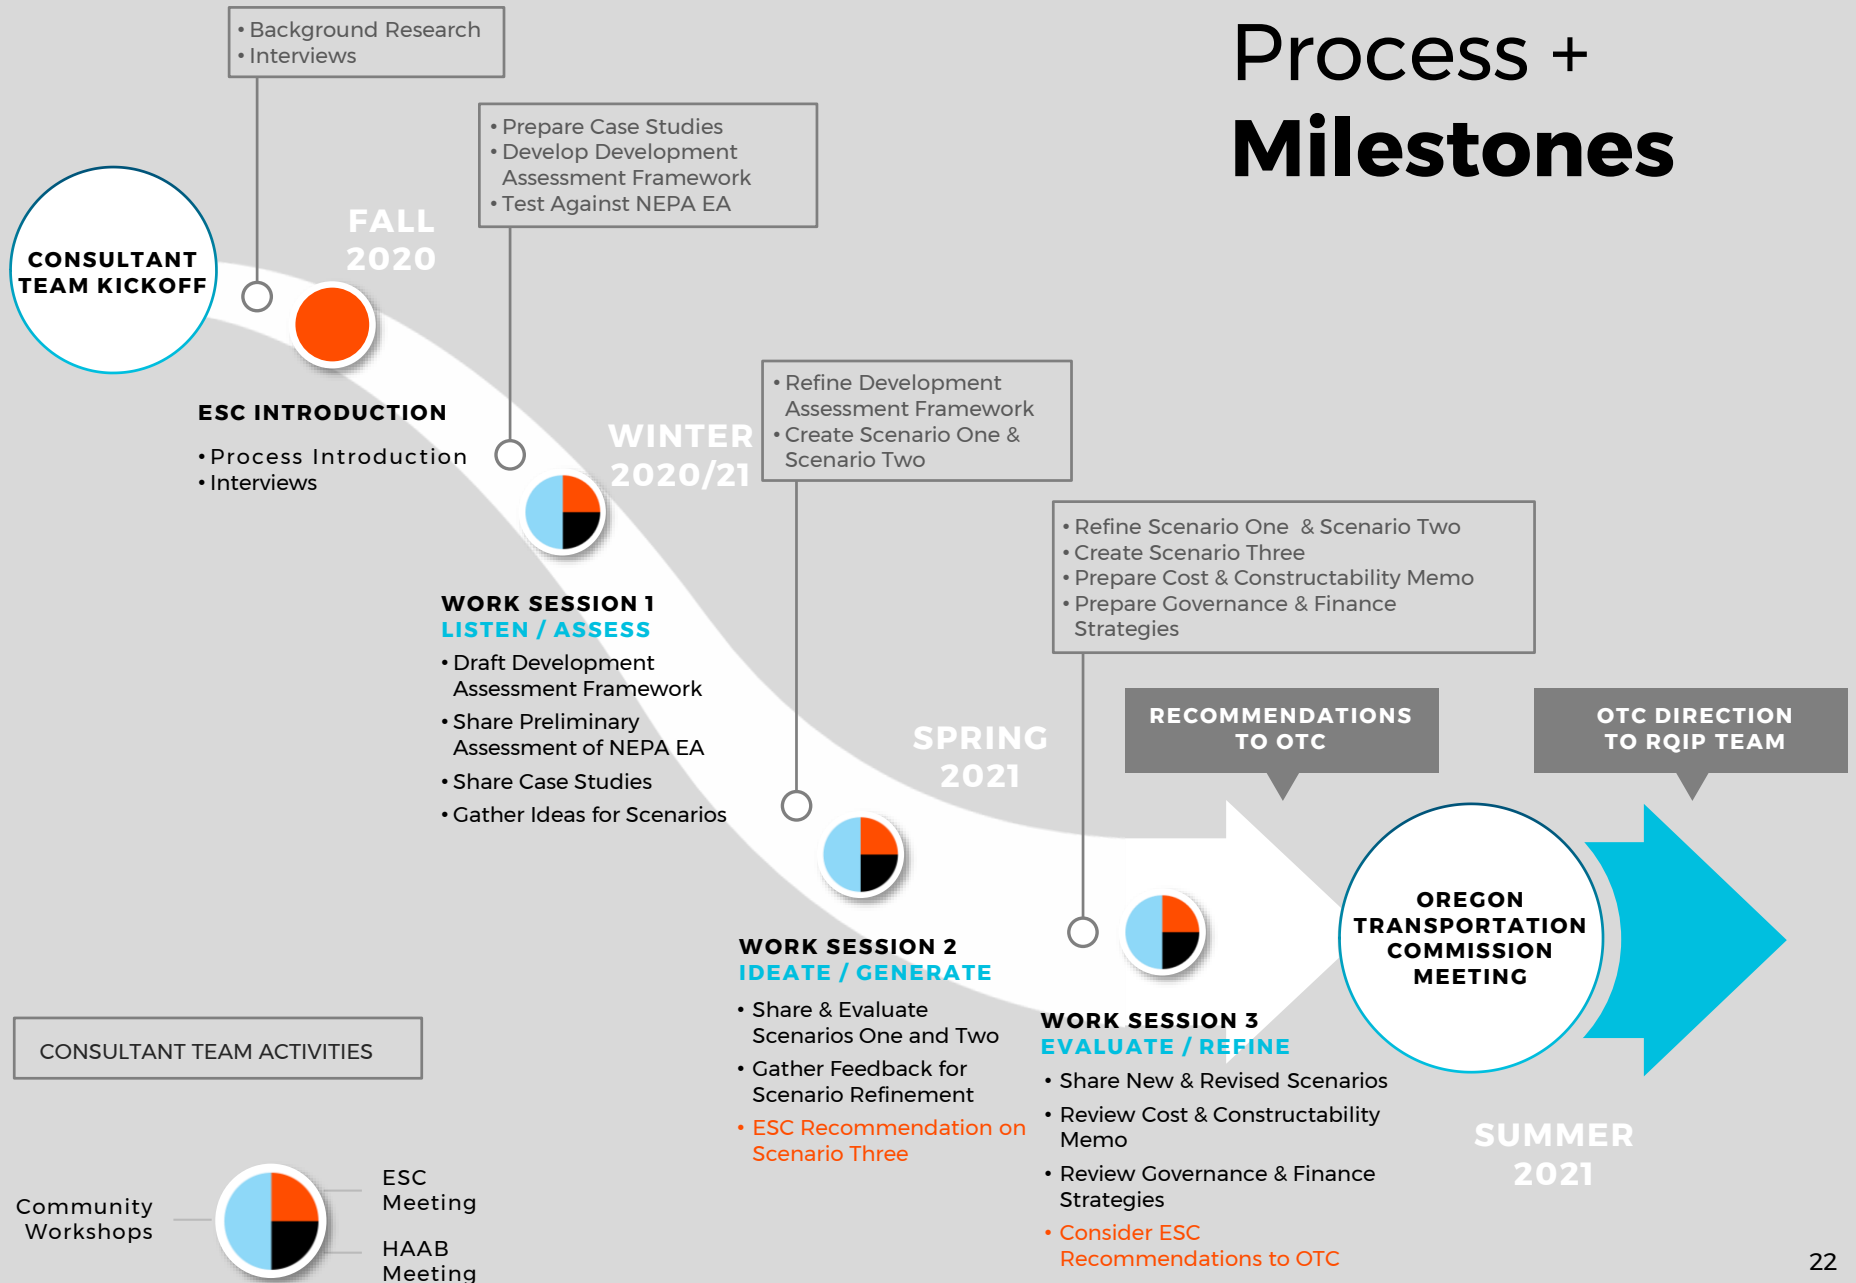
Process +
Milestones

• Background Research
• Interviews

CONSULTANT TEAM KICKOFF

FALL 2020

• Prepare Case Studies
• Develop Development Assessment Framework
• Test Against NEPA EA

ESC INTRODUCTION

• Process Introduction
• Interviews

WINTER 2020/21

• Refine Development Assessment Framework
• Create Scenario One & Scenario Two

WORK SESSION 1
LISTEN / ASSESS

• Draft Development Assessment Framework
• Share Preliminary Assessment of NEPA EA
• Share Case Studies
• Gather Ideas for Scenarios

• Refine Scenario One & Scenario Two
• Create Scenario Three
• Prepare Cost & Constructability Memo
• Prepare Governance & Finance Strategies

SPRING 2021

RECOMMENDATIONS TO OTC

OTC DIRECTION TO RQIP TEAM

WORK SESSION 2
IDEATE / GENERATE

• Share & Evaluate Scenarios One and Two
• Gather Feedback for Scenario Refinement
• ESC Recommendation on Scenario Three

WORK SESSION 3
EVALUATE / REFINE

• Share New & Revised Scenarios
• Review Cost & Constructability Memo
• Review Governance & Finance Strategies
• Consider ESC Recommendations to OTC

OREGON TRANSPORTATION COMMISSION MEETING

SUMMER 2021

CONSULTANT TEAM ACTIVITIES

Community Workshops

ESC Meeting

HAAB Meeting

22